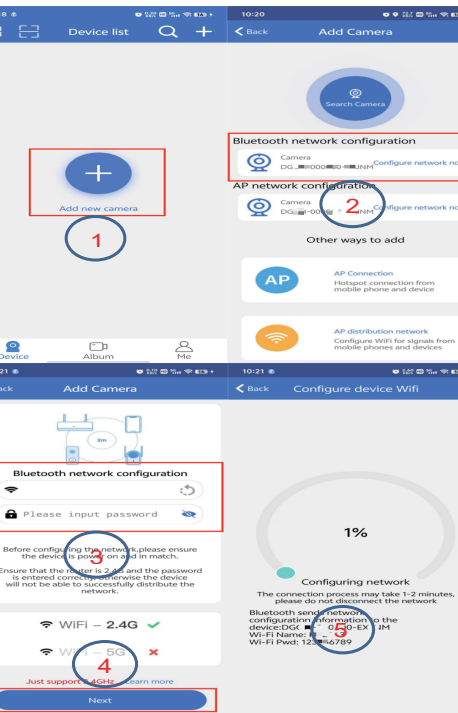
Device list

Add new camera

1

Device

Album

Me

10:20

Back

Add Camera

Search Camera

Bluetooth network configuration

Camera

DG_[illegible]NM

Configure network no

AP network configuration

Camera

DG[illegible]NM

2

Configure network no

Other ways to add

AP

AP Connection

Hotspot connection from mobile phone and device

AP distribution network

Configure WiFi for signals from mobile phones and devices

21

Back

Add Camera

2m

Bluetooth network configuration

Please input password

3

Before configuring the network,please ensure the device is power on and in match.

Ensure that the router is 2.4G and the password is entered correctly, otherwise the device will not be able to successfully distribute the network.

WiFi – 2.4G

WiFi – 5G

4

Just support 2.4GHz Learn more

Next

10:21

Back

Configure device Wifi

1%

Configuring network

The connection process may take 1-2 minutes, please do not disconnect the network

Bluetooth sends network configuration information to the device:DG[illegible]0-EX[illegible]M

Wi-Fi Name: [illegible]

Wi-Fi Pwd: 123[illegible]6789

5